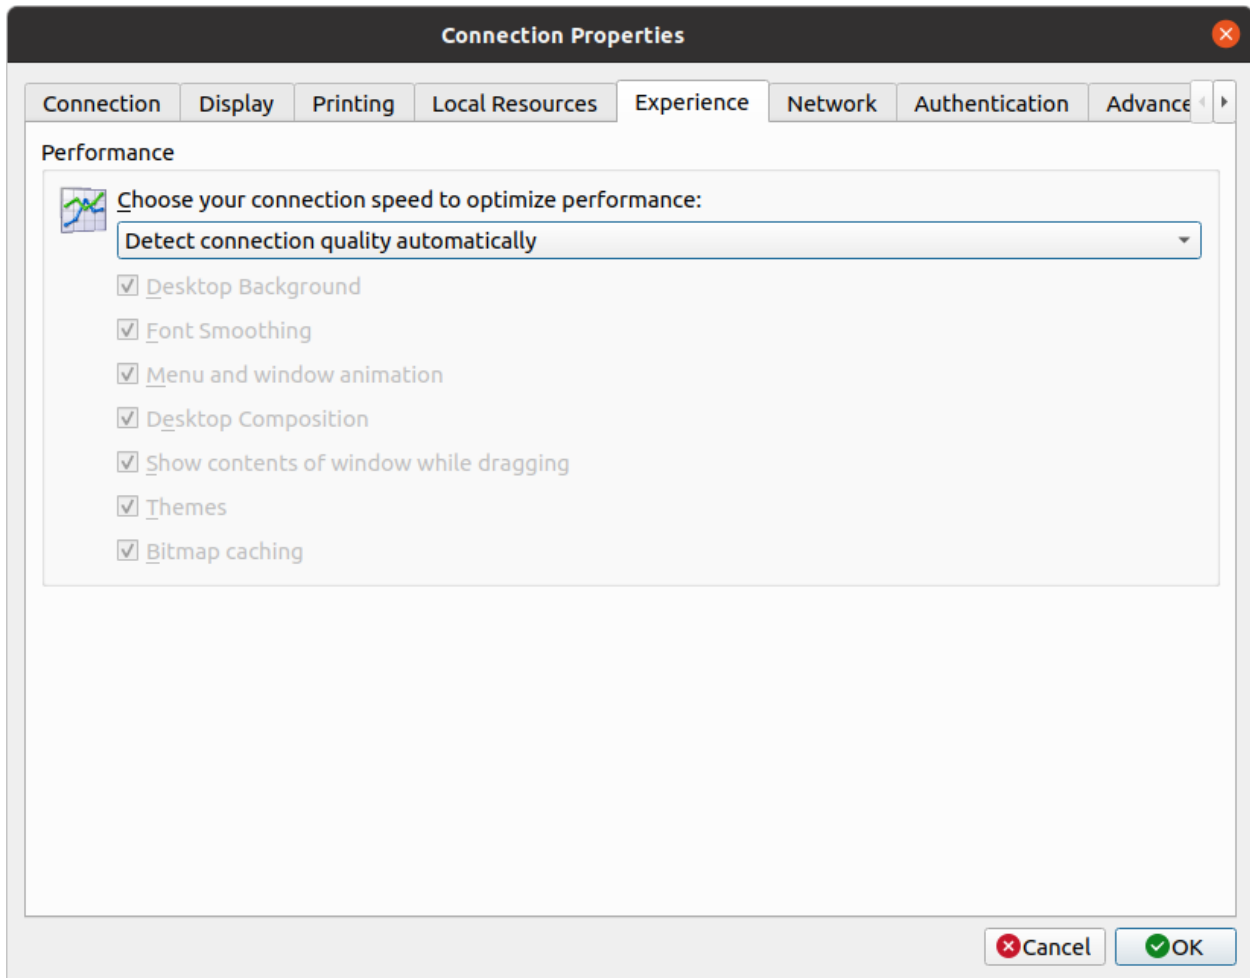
Connection Properties

Connection Display Printing Local Resources Experience Network Authentication Advance

Performance

Choose your connection speed to optimize performance:

Detect connection quality automatically

Desktop Background

Font Smoothing

Menu and window animation

Desktop Composition

Show contents of window while dragging

Themes

Bitmap caching

Cancel OK